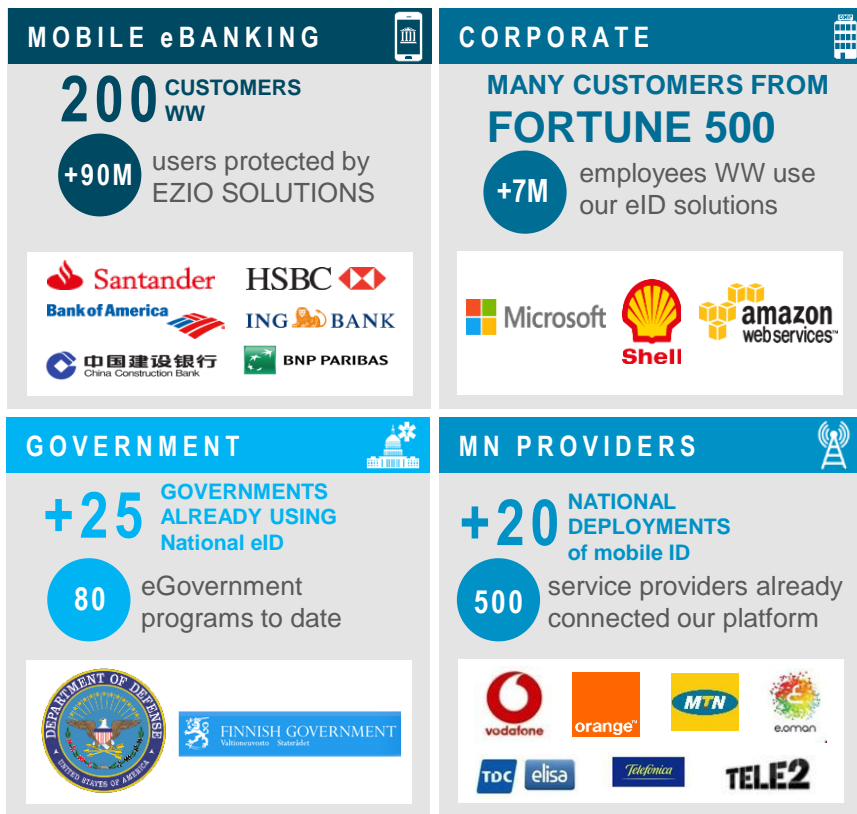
MOBILE eBANKING

200 CUSTOMERS WW

+90M users protected by EZIO SOLUTIONS

Santander HSBC
Bank of America ING BANK
中国建设银行 China Construction Bank BNP PARIBAS

CORPORATE

MANY CUSTOMERS FROM FORTUNE 500

+7M employees WW use our eID solutions

Microsoft Shell amazon web services™

GOVERNMENT

+25 GOVERNMENTS ALREADY USING National eID

80 eGovernment programs to date

DEPARTMENT OF DEFENSE UNITED STATES OF AMERICA
FINNISH GOVERNMENT Valtioneuvosto Statsrådet

MN PROVIDERS

+20 NATIONAL DEPLOYMENTS of mobile ID

500 service providers already connected our platform

vodafone orange™ MTN e.oman
TDC elisa Telefónica TELE2